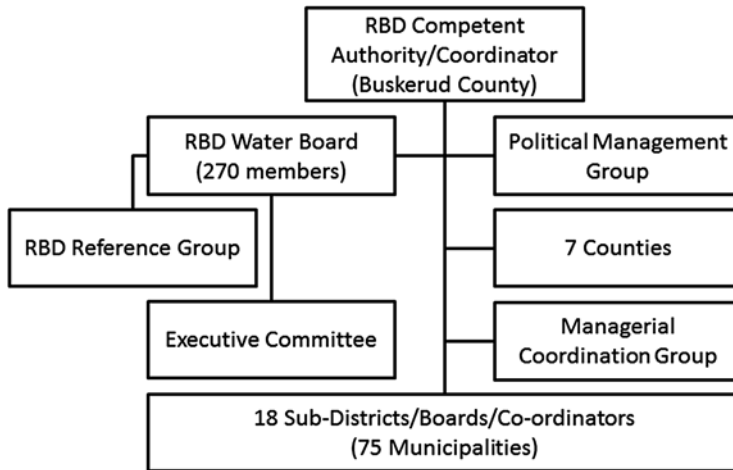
RBD Competent Authority/Coordinator (Buskerud County)

RBD Water Board (270 members)

Political Management Group

RBD Reference Group

7 Counties

Executive Committee

Managerial Coordination Group

18 Sub-Districts/Boards/Co-ordinators (75 Municipalities)